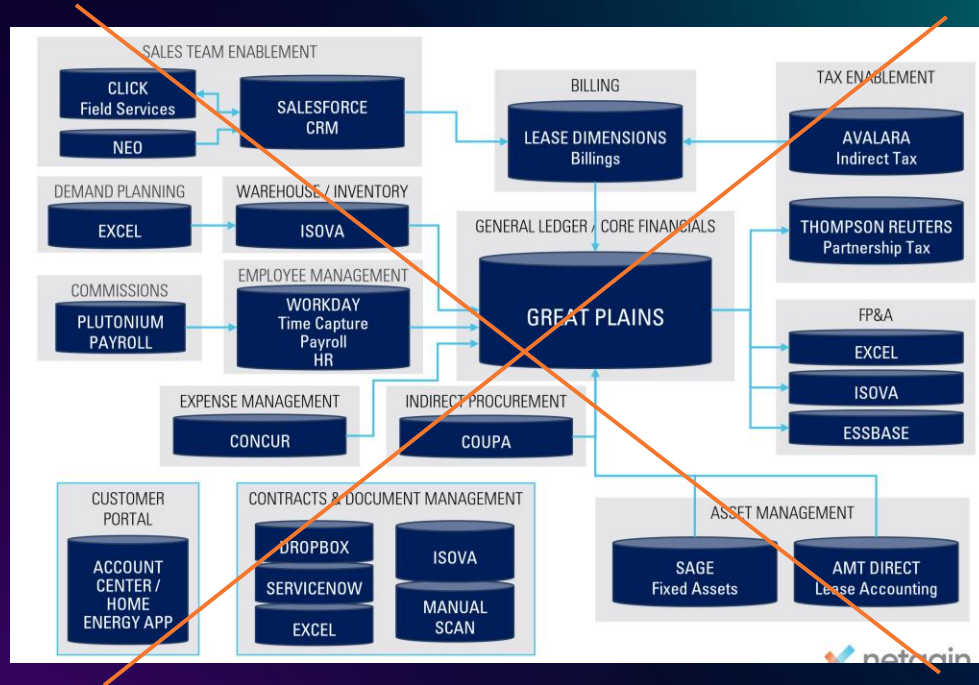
SALES TEAM ENABLEMENT

CLICK
Field Services

NEO

SALESFORCE
CRM

BILLING

LEASE DIMENSIONS
Billings

TAX ENABLEMENT

AVALARA
Indirect Tax

DEMAND PLANNING

EXCEL

WAREHOUSE / INVENTORY

ISOVA

GENERAL LEDGER / CORE FINANCIALS

THOMPSON REUTERS
Partnership Tax

COMMISSIONS

PLUTONIUM
PAYROLL

EMPLOYEE MANAGEMENT

WORKDAY
Time Capture
Payroll
HR

GREAT PLAINS

FP&A

EXCEL

ISOVA

ESSBASE

EXPENSE MANAGEMENT

CONCUR

INDIRECT PROCUREMENT

COUPA

CUSTOMER PORTAL

ACCOUNT CENTER / HOME ENERGY APP

CONTRACTS & DOCUMENT MANAGEMENT

DROPBOX

SERVICENOW

EXCEL

ISOVA

MANUAL SCAN

ASSET MANAGEMENT

SAGE
Fixed Assets

AMT DIRECT
Lease Accounting

netgain